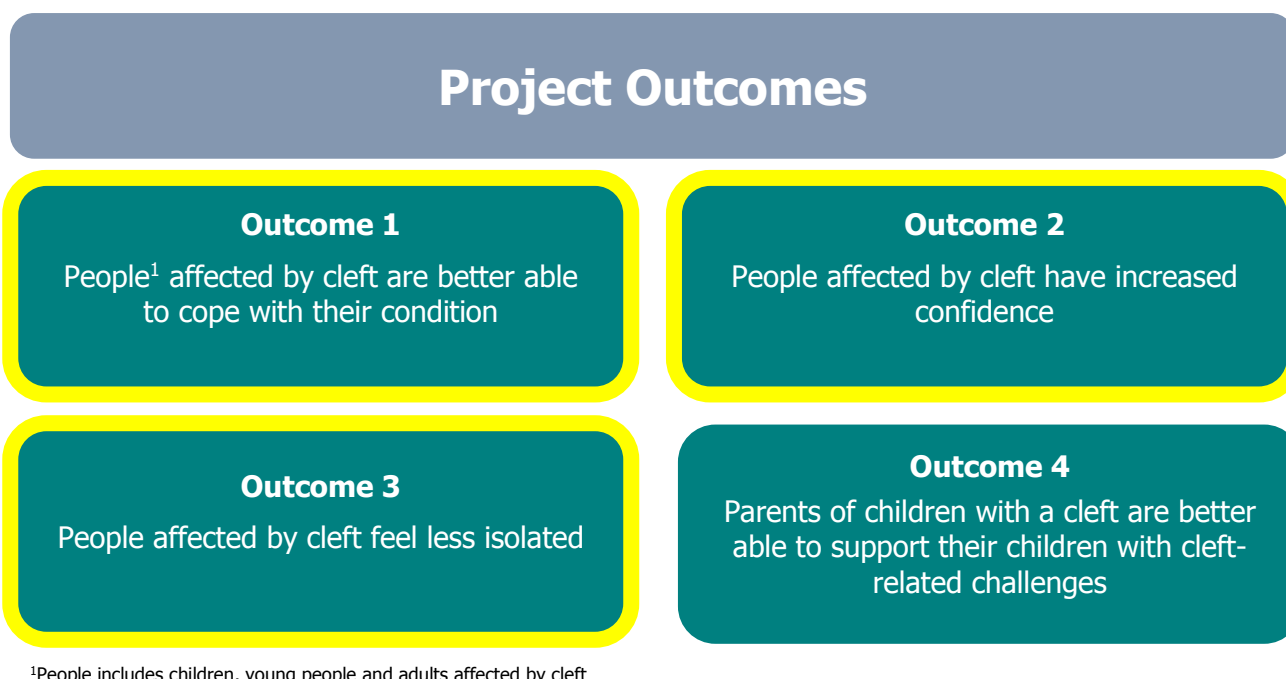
Project Outcomes

Outcome 1

People$^1$ affected by cleft are better able to cope with their condition

Outcome 2

People affected by cleft have increased confidence

Outcome 3

People affected by cleft feel less isolated

Outcome 4

Parents of children with a cleft are better able to support their children with cleft-related challenges

$^1$People includes children, young people and adults affected by cleft